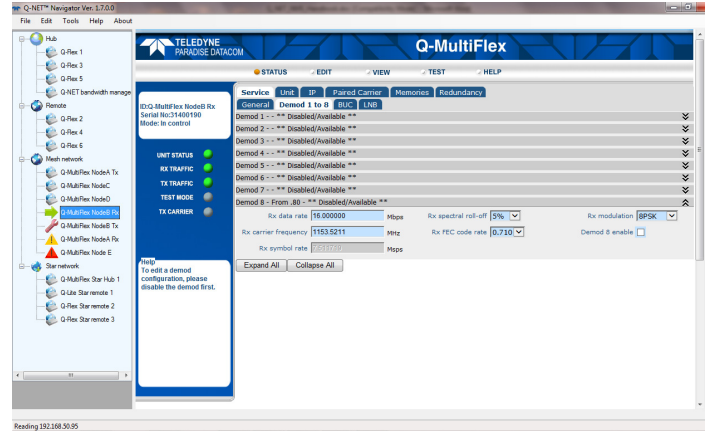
Q-NET™ Navigator Ver. 1.7.0.0

File Edit Tools Help About

Hub
Q-Flex 1
Q-Flex 3
Q-Flex 5
Q-NET bandwidth manage
Remote
Q-Flex 2
Q-Flex 4
Q-Flex 6
Mesh network
Q-MultiFlex NodeA Tx
Q-MultiFlex NodeC
Q-MultiFlex NodeD
Q-MultiFlex NodeB Rx
Q-MultiFlex NodeB Tx
Q-MultiFlex NodeA Rx
Q-MultiFlex Node E
Star network
Q-MultiFlex Star Hub 1
Q-Lite Star remote 1
Q-Flex Star remote 2
Q-Flex Star remote 3

TELEDYNE PARADISE DATACOM
Q-MultiFlex

STATUS EDIT VIEW TEST HELP

ID:Q-MultiFlex NodeB Rx
Serial No:31400190
Mode: In control

UNIT STATUS
RX TRAFFIC
TX TRAFFIC
TEST MODE
TX CARRIER

Help
To edit a demod configuration, please disable the demod first.

Service Unit IP Paired Carrier Memories Redundancy
General Demod 1 to 8 BUC LNB

Demod 1 - - ** Disabled/Available **
Demod 2 - - ** Disabled/Available **
Demod 3 - - ** Disabled/Available **
Demod 4 - - ** Disabled/Available **
Demod 5 - - ** Disabled/Available **
Demod 6 - - ** Disabled/Available **
Demod 7 - - ** Disabled/Available **
Demod 8 - From .80 - ** Disabled/Available **

| Rx data rate | 16.000000 | Mbps | Rx spectral roll-off | 5% | Rx modulation | 8PSK |
|---|---|---|---|---|---|---|
| Rx carrier frequency | 1153.5211 | MHz | Rx FEC code rate | 0.710 | Demod 8 enable | |
| Rx symbol rate | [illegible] | Msps | | | | |

Expand All Collapse All

Reading 192.168.50.95